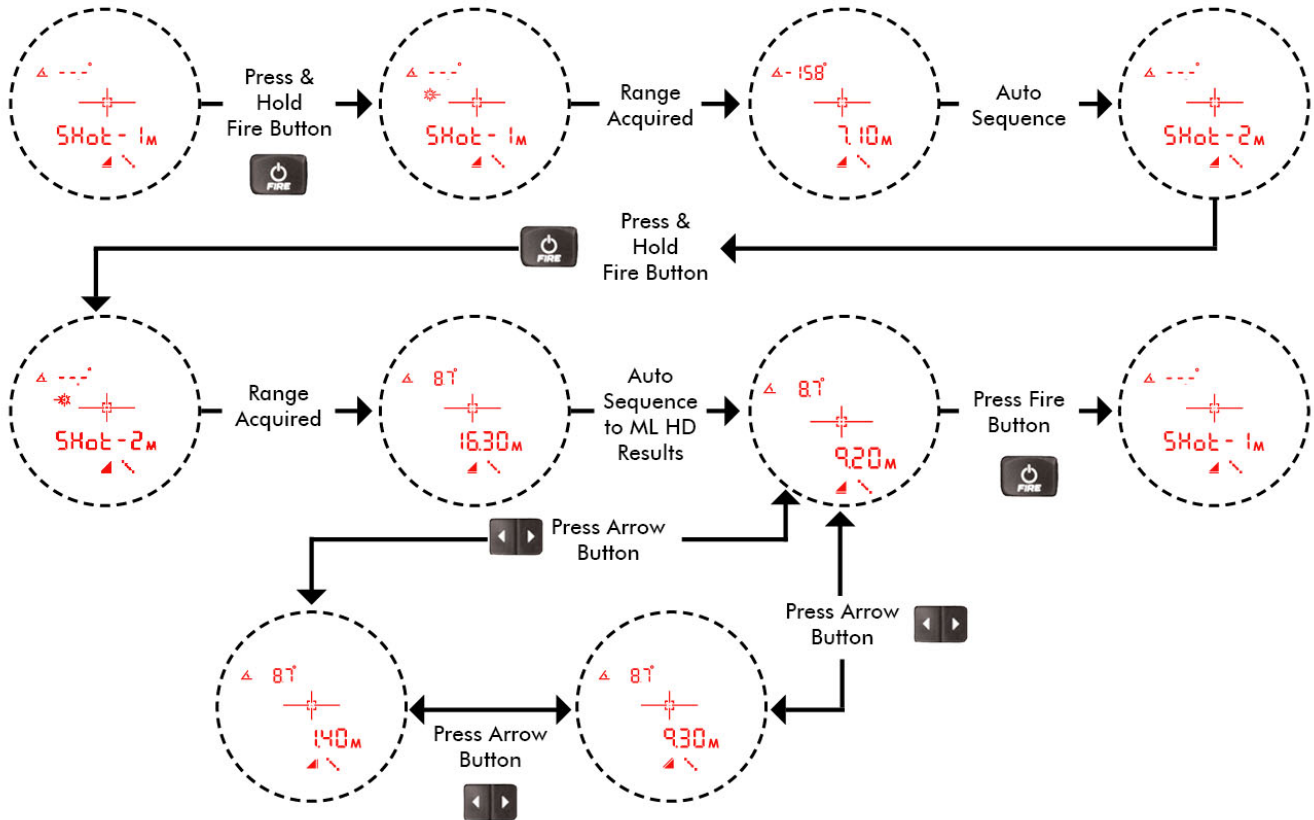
- - . -°
SHot - 1M

Press & Hold Fire Button

FIRE

- - . -°
SHot - 1M

Range Acquired

- 15.8°
7.10M

Auto Sequence

- - . -°
SHot - 2M

Press & Hold Fire Button

FIRE

- - . -°
SHot - 2M

Range Acquired

8.7°
16.30M

Auto Sequence to ML HD Results

8.7°
9.20M

Press Fire Button

FIRE

- - . -°
SHot - 1M

Press Arrow Button

8.7°
1.40M

Press Arrow Button

8.7°
9.30M

Press Arrow Button